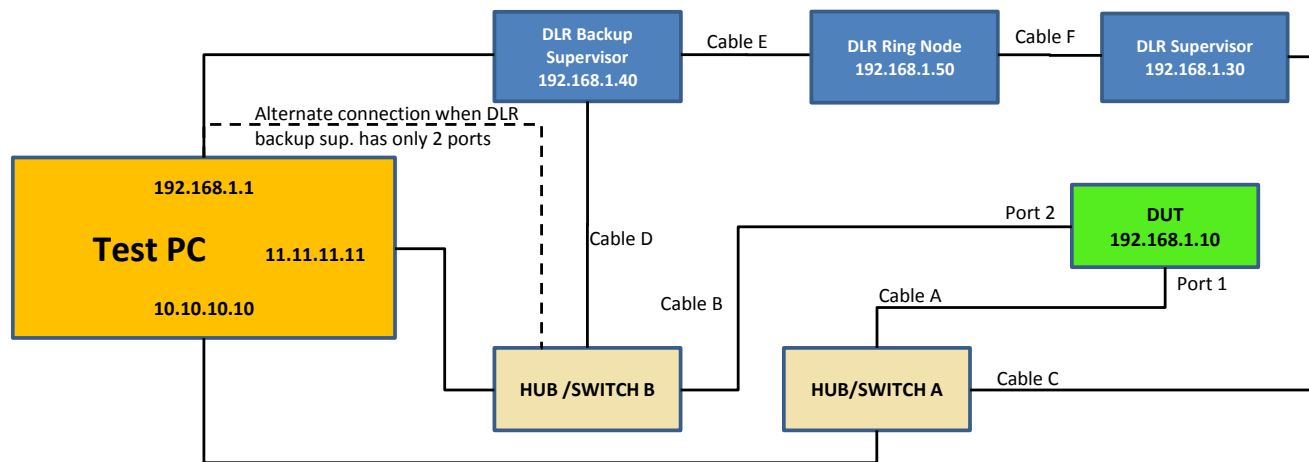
DLR Backup Supervisor
192.168.1.40

Cable E

DLR Ring Node
192.168.1.50

Cable F

DLR Supervisor
192.168.1.30

Alternate connection when DLR backup sup. has only 2 ports

192.168.1.1

Test PC

11.11.11.11

10.10.10.10

Cable D

Port 2

DUT
192.168.1.10

Port 1

Cable B

Cable A

HUB /SWITCH B

HUB/SWITCH A

Cable C